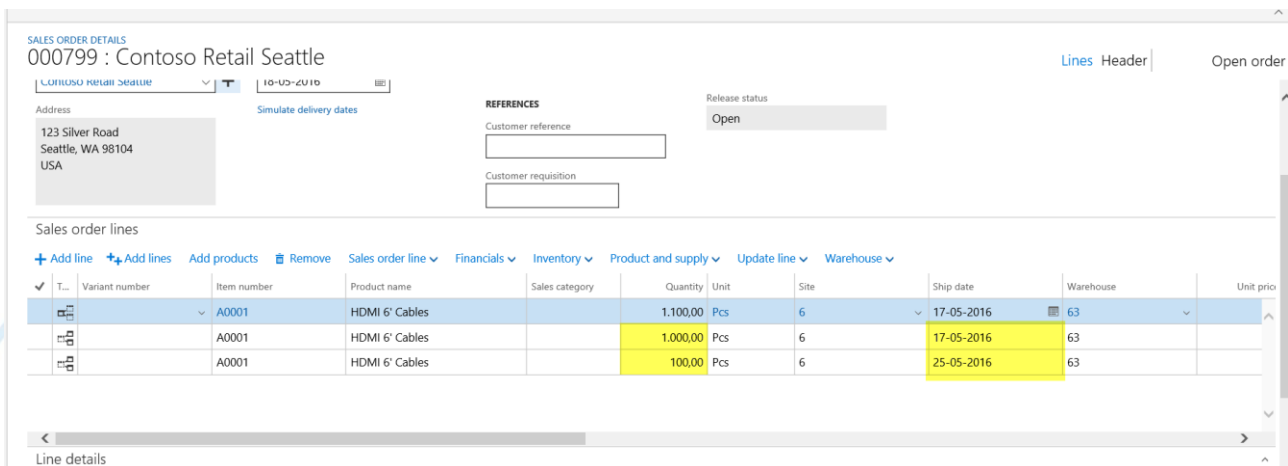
SALES ORDER DETAILS
000799 : Contoso Retail Seattle

Lines Header Open order

Contoso Retail Seattle
18-05-2016

Address
123 Silver Road
Seattle, WA 98104
USA

Simulate delivery dates

REFERENCES
Customer reference

Customer requisition

Release status
Open

Sales order lines

+ Add line +Add lines Add products Remove Sales order line Financials Inventory Product and supply Update line Warehouse

| T... | Variant number | Item number | Product name | Sales category | Quantity | Unit | Site | Ship date | Warehouse | Unit price |
|---|---|---|---|---|---|---|---|---|---|---|
| | | A0001 | HDMI 6' Cables | | 1.100,00 | Pcs | 6 | 17-05-2016 | 63 | |
| | | A0001 | HDMI 6' Cables | | 1.000,00 | Pcs | 6 | 17-05-2016 | 63 | |
| | | A0001 | HDMI 6' Cables | | 100,00 | Pcs | 6 | 25-05-2016 | 63 | |

Line details